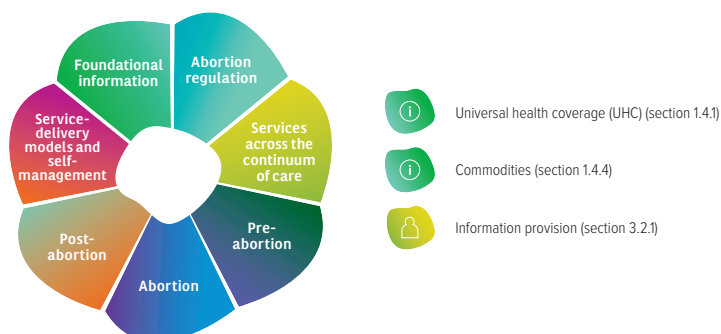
Foundational information

Abortion regulation

Services across the continuum of care

Pre-abortion

Abortion

Post-abortion

Service-delivery models and self-management

Universal health coverage (UHC) (section 1.4.1)

Commodities (section 1.4.4)

Information provision (section 3.2.1)